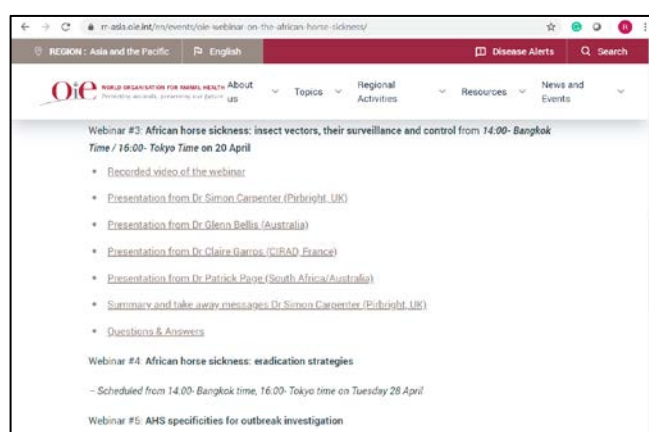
rr-asia.oie.int/en/events/oie-webinar-on-the-african-horse-sickness/

REGION : Asia and the Pacific English Disease Alerts Search

OIE WORLD ORGANISATION FOR ANIMAL HEALTH Protecting animals, preserving our future About us Topics Regional Activities Resources News and Events

Webinar #3: African horse sickness: insect vectors, their surveillance and control from 14:00- Bangkok Time / 16:00- Tokyo Time on 20 April

- Recorded video of the webinar
- Presentation from Dr Simon Carpenter (Pirbright, UK)
- Presentation from Dr Glenn Bellis (Australia)
- Presentation from Dr Claire Garros (CIRAD, France)
- Presentation from Dr Patrick Page (South Africa/Australia)
- Summary and take away messages Dr Simon Carpenter (Pirbright, UK)
- Questions & Answers

Webinar #4: African horse sickness: eradication strategies

– Scheduled from 14:00- Bangkok time, 16:00- Tokyo time on Tuesday 28 April

Webinar #5: AHS specificities for outbreak investigation